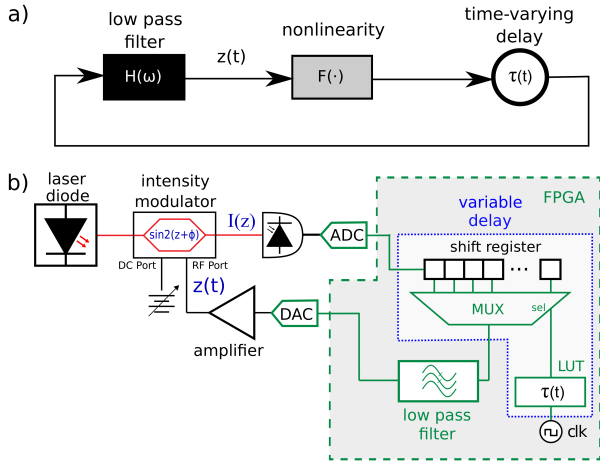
a)

low pass filter

$H(\omega)$

z(t)

nonlinearity

$F(\cdot)$

time-varying delay

$\tau(t)$

b)

laser diode

intensity modulator

$\sin 2(z+\phi)$

DC Port

RF Port

I(z)

z(t)

amplifier

ADC

DAC

FPGA

variable delay

shift register

...

MUX

sel

LUT

$\tau(t)$

clk

low pass filter